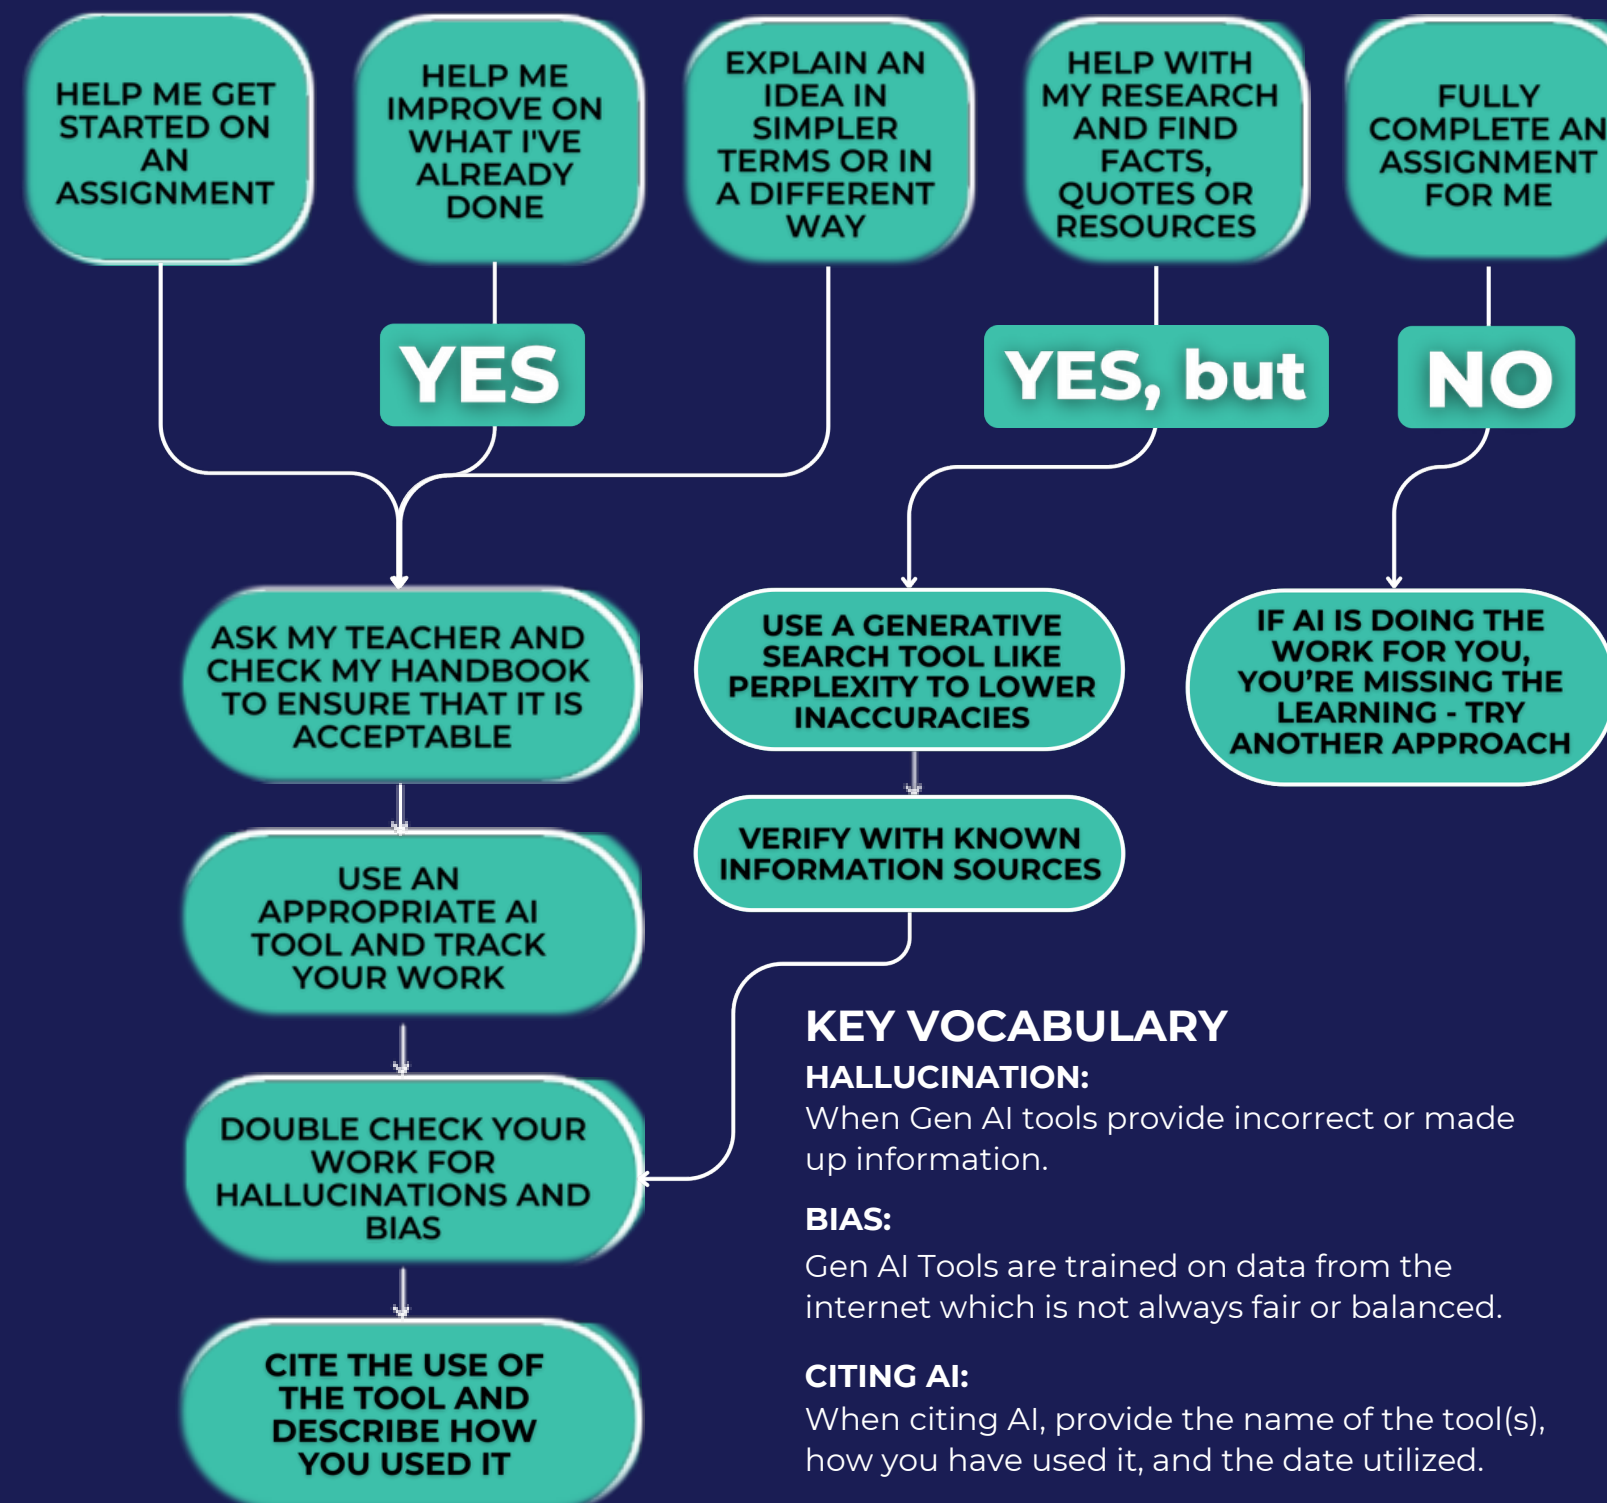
HELP ME GET STARTED ON AN ASSIGNMENT

HELP ME IMPROVE ON WHAT I'VE ALREADY DONE

EXPLAIN AN IDEA IN SIMPLER TERMS OR IN A DIFFERENT WAY

HELP WITH MY RESEARCH AND FIND FACTS, QUOTES OR RESOURCES

FULLY COMPLETE AN ASSIGNMENT FOR ME

YES

YES, but

NO

ASK MY TEACHER AND CHECK MY HANDBOOK TO ENSURE THAT IT IS ACCEPTABLE

USE A GENERATIVE SEARCH TOOL LIKE PERPLEXITY TO LOWER INACCURACIES

IF AI IS DOING THE WORK FOR YOU, YOU'RE MISSING THE LEARNING - TRY ANOTHER APPROACH

VERIFY WITH KNOWN INFORMATION SOURCES

USE AN APPROPRIATE AI TOOL AND TRACK YOUR WORK

DOUBLE CHECK YOUR WORK FOR HALLUCINATIONS AND BIAS

CITE THE USE OF THE TOOL AND DESCRIBE HOW YOU USED IT

KEY VOCABULARY

HALLUCINATION:
When Gen AI tools provide incorrect or made up information.

BIAS:
Gen AI Tools are trained on data from the internet which is not always fair or balanced.

CITING AI:
When citing AI, provide the name of the tool(s), how you have used it, and the date utilized.